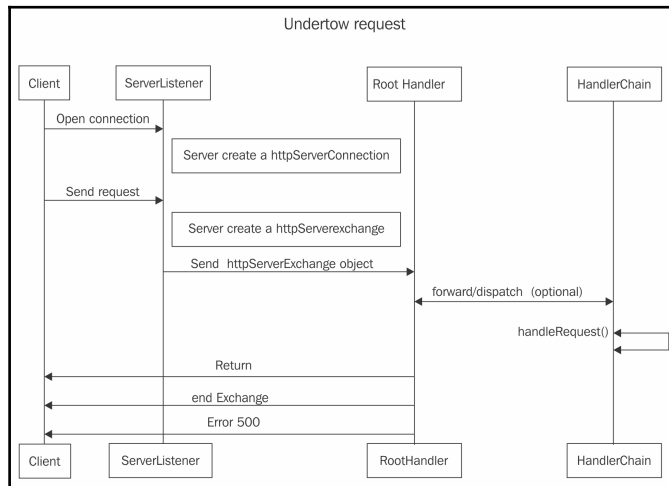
Undertow request

Client

ServerListener

Root Handler

HandlerChain

Open connection

Server create a httpServerConnection

Send request

Server create a httpServerexchange

Send httpServerExchange object

forward/dispatch (optional)

handleRequest()

Return

end Exchange

Error 500

Client

ServerListener

RootHandler

HandlerChain